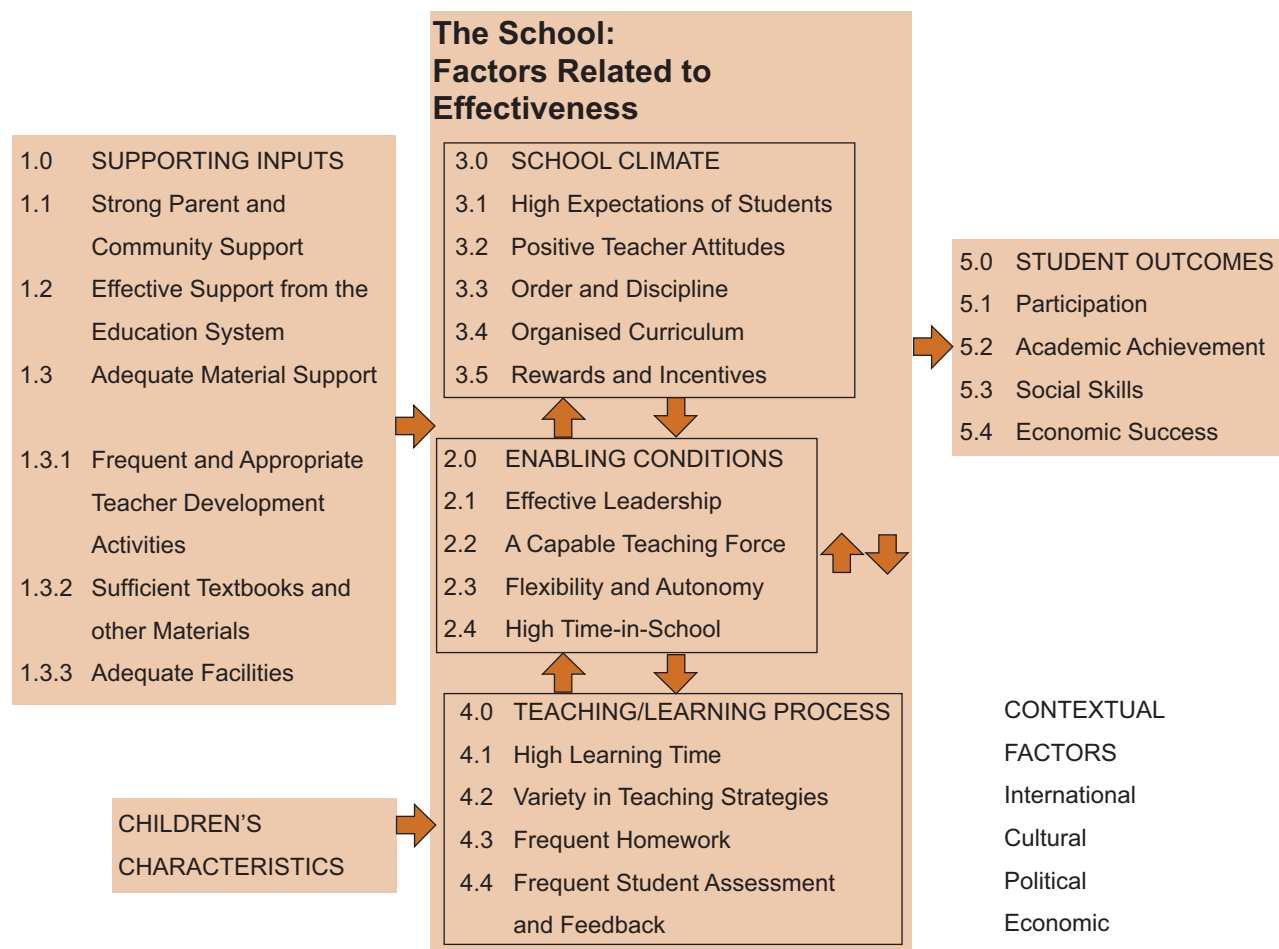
The School:
Factors Related to Effectiveness

1.0 SUPPORTING INPUTS
1.1 Strong Parent and Community Support
1.2 Effective Support from the Education System
1.3 Adequate Material Support

1.3.1 Frequent and Appropriate Teacher Development Activities
1.3.2 Sufficient Textbooks and other Materials
1.3.3 Adequate Facilities

3.0 SCHOOL CLIMATE
3.1 High Expectations of Students
3.2 Positive Teacher Attitudes
3.3 Order and Discipline
3.4 Organised Curriculum
3.5 Rewards and Incentives

2.0 ENABLING CONDITIONS
2.1 Effective Leadership
2.2 A Capable Teaching Force
2.3 Flexibility and Autonomy
2.4 High Time-in-School

4.0 TEACHING/LEARNING PROCESS
4.1 High Learning Time
4.2 Variety in Teaching Strategies
4.3 Frequent Homework
4.4 Frequent Student Assessment and Feedback

5.0 STUDENT OUTCOMES
5.1 Participation
5.2 Academic Achievement
5.3 Social Skills
5.4 Economic Success

CHILDREN'S CHARACTERISTICS

CONTEXTUAL FACTORS
International
Cultural
Political
Economic